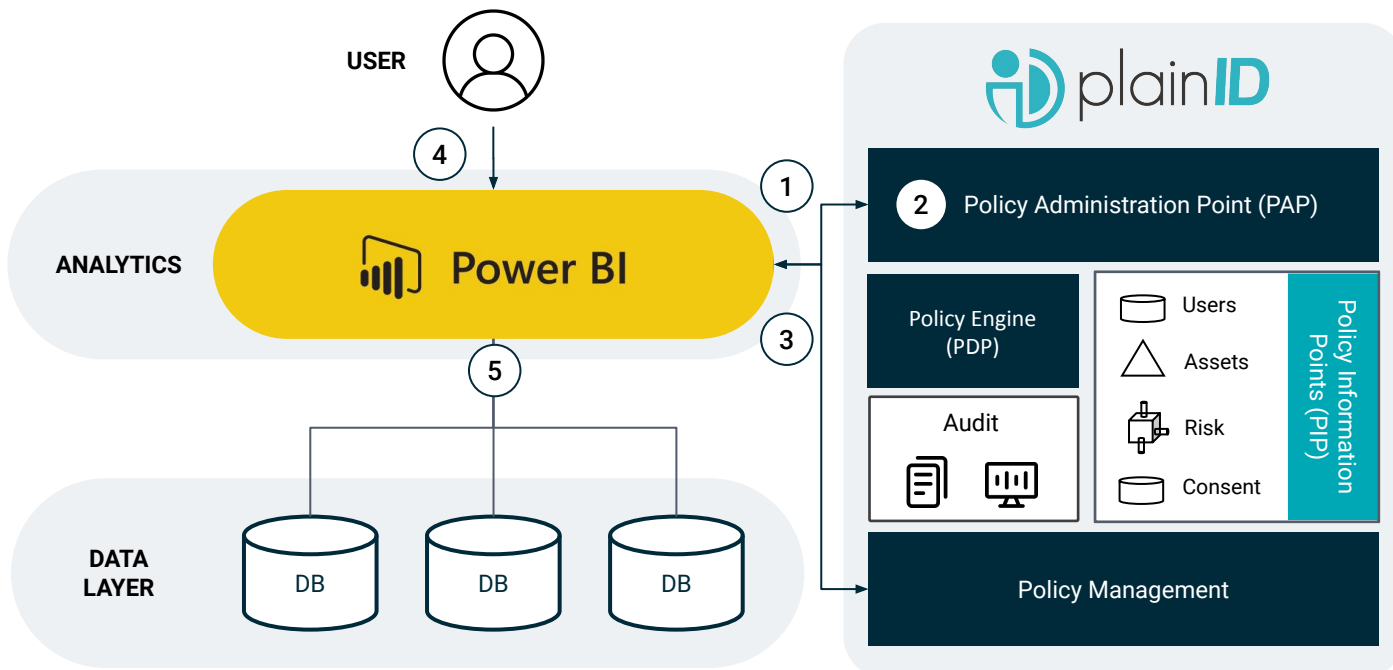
USER

4

ANALYTICS

Power BI

5

DATA LAYER

DB

DB

DB

1

3

plainID

2 Policy Administration Point (PAP)

Policy Engine (PDP)

Audit

Users

Assets

Risk

Consent

Policy Information Points (PIP)

Policy Management